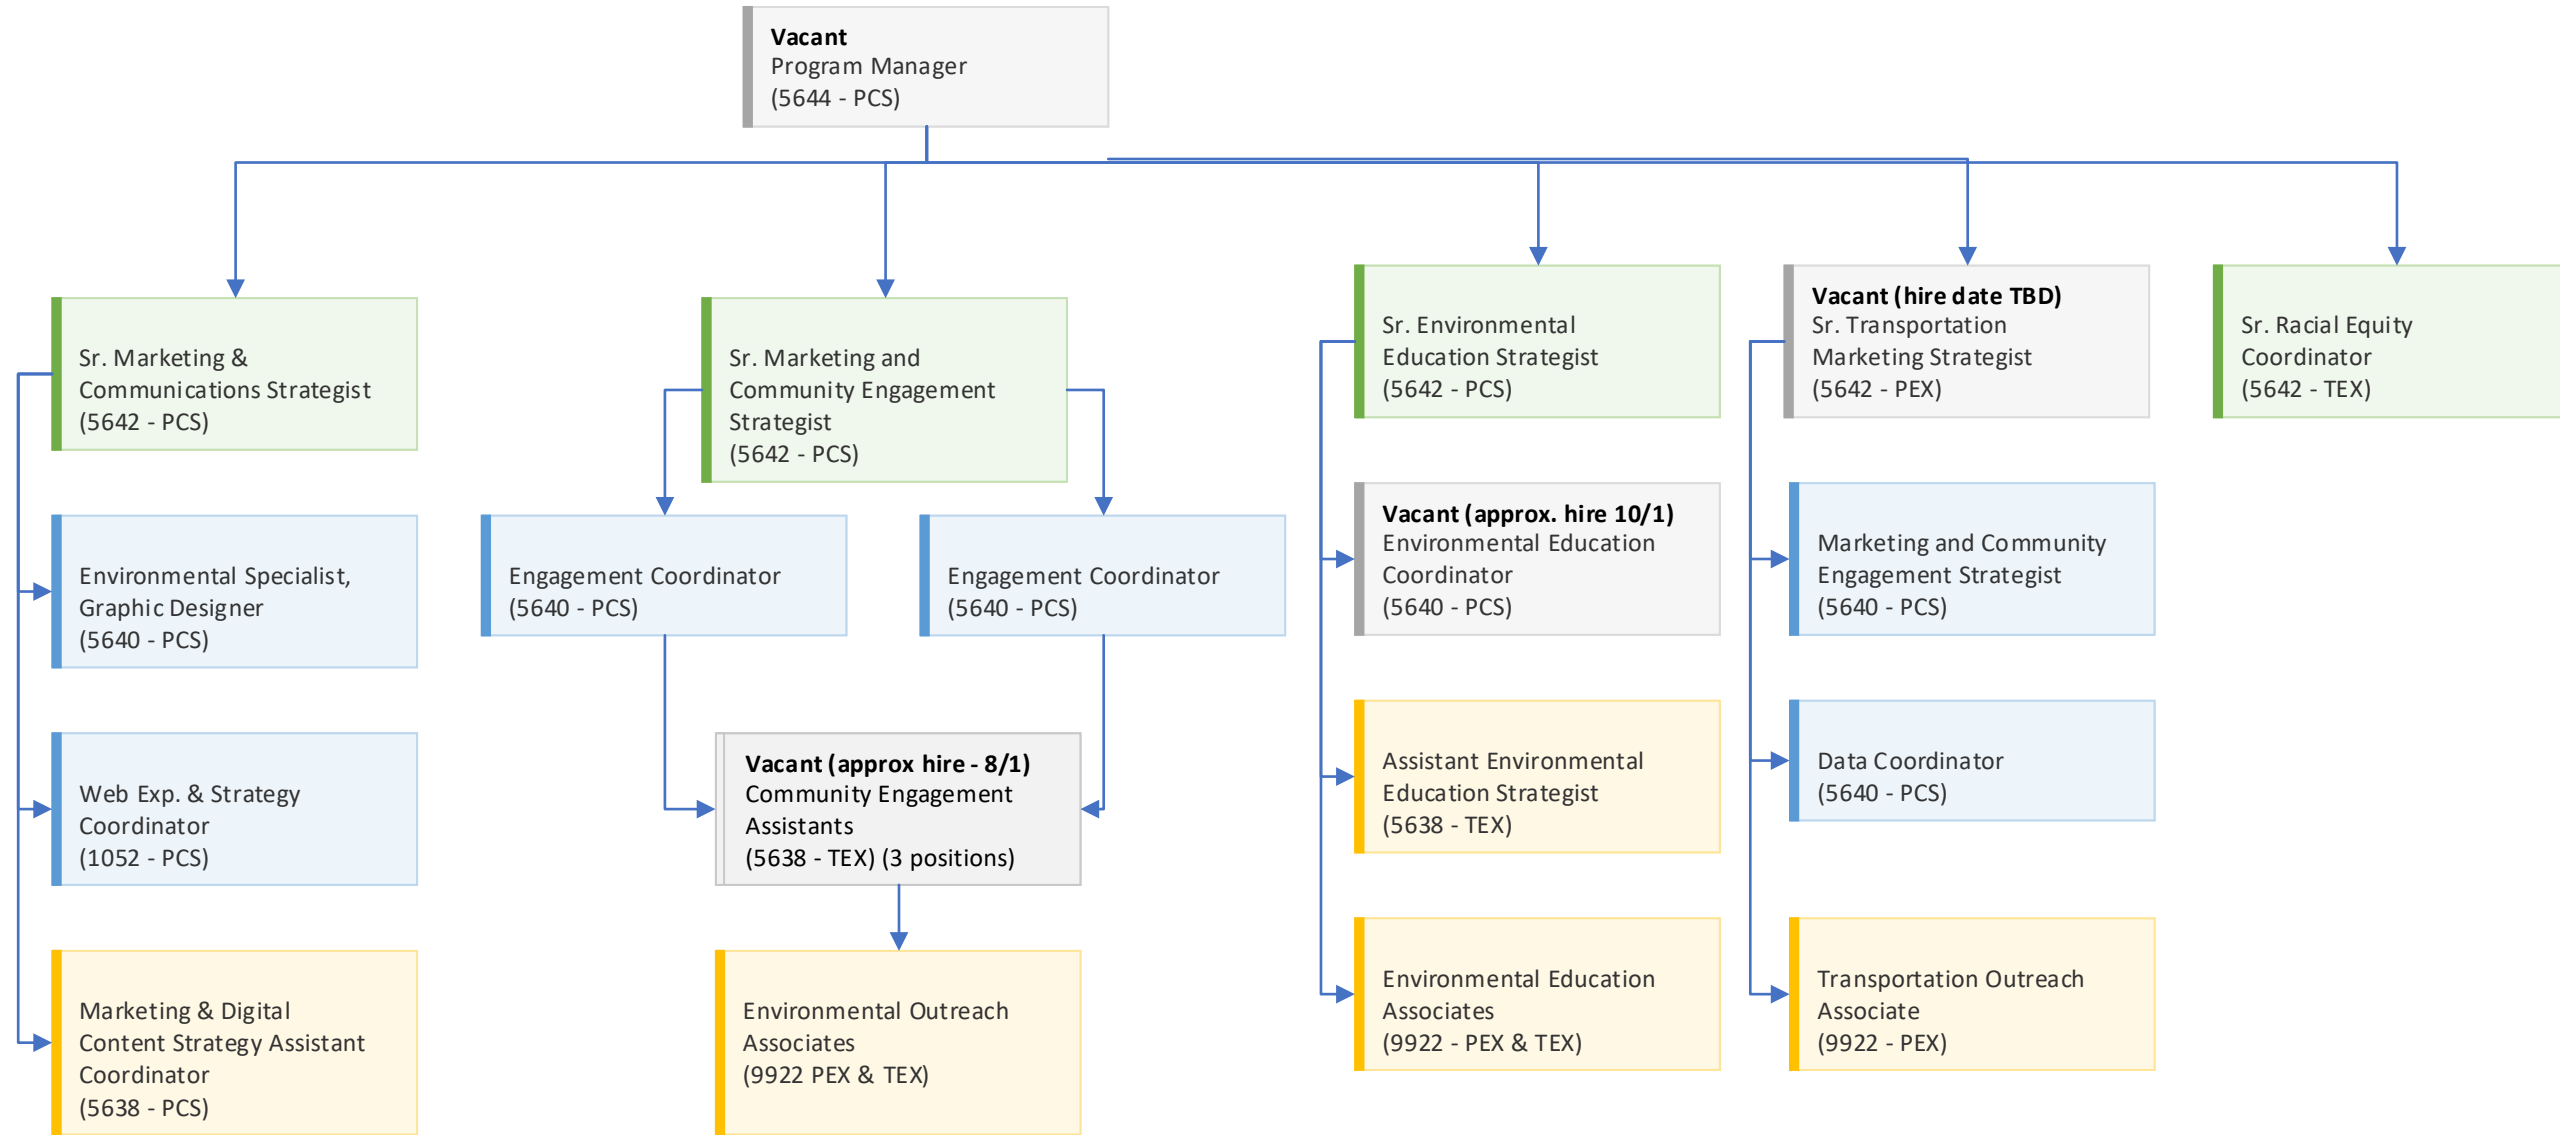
Vacant
Program Manager
(5644 - PCS)

Sr. Marketing & Communications Strategist
(5642 - PCS)

Environmental Specialist, Graphic Designer
(5640 - PCS)

Web Exp. & Strategy Coordinator
(1052 - PCS)

Marketing & Digital Content Strategy Assistant Coordinator
(5638 - PCS)

Sr. Marketing and Community Engagement Strategist
(5642 - PCS)

Engagement Coordinator
(5640 - PCS)

Engagement Coordinator
(5640 - PCS)

Vacant (approx hire - 8/1)
Community Engagement Assistants
(5638 - TEX) (3 positions)

Environmental Outreach Associates
(9922 PEX & TEX)

Sr. Environmental Education Strategist
(5642 - PCS)

Vacant (approx. hire 10/1)
Environmental Education Coordinator
(5640 - PCS)

Assistant Environmental Education Strategist
(5638 - TEX)

Environmental Education Associates
(9922 - PEX & TEX)

Vacant (hire date TBD)
Sr. Transportation Marketing Strategist
(5642 - PEX)

Marketing and Community Engagement Strategist
(5640 - PCS)

Data Coordinator
(5640 - PCS)

Transportation Outreach Associate
(9922 - PEX)

Sr. Racial Equity Coordinator
(5642 - TEX)